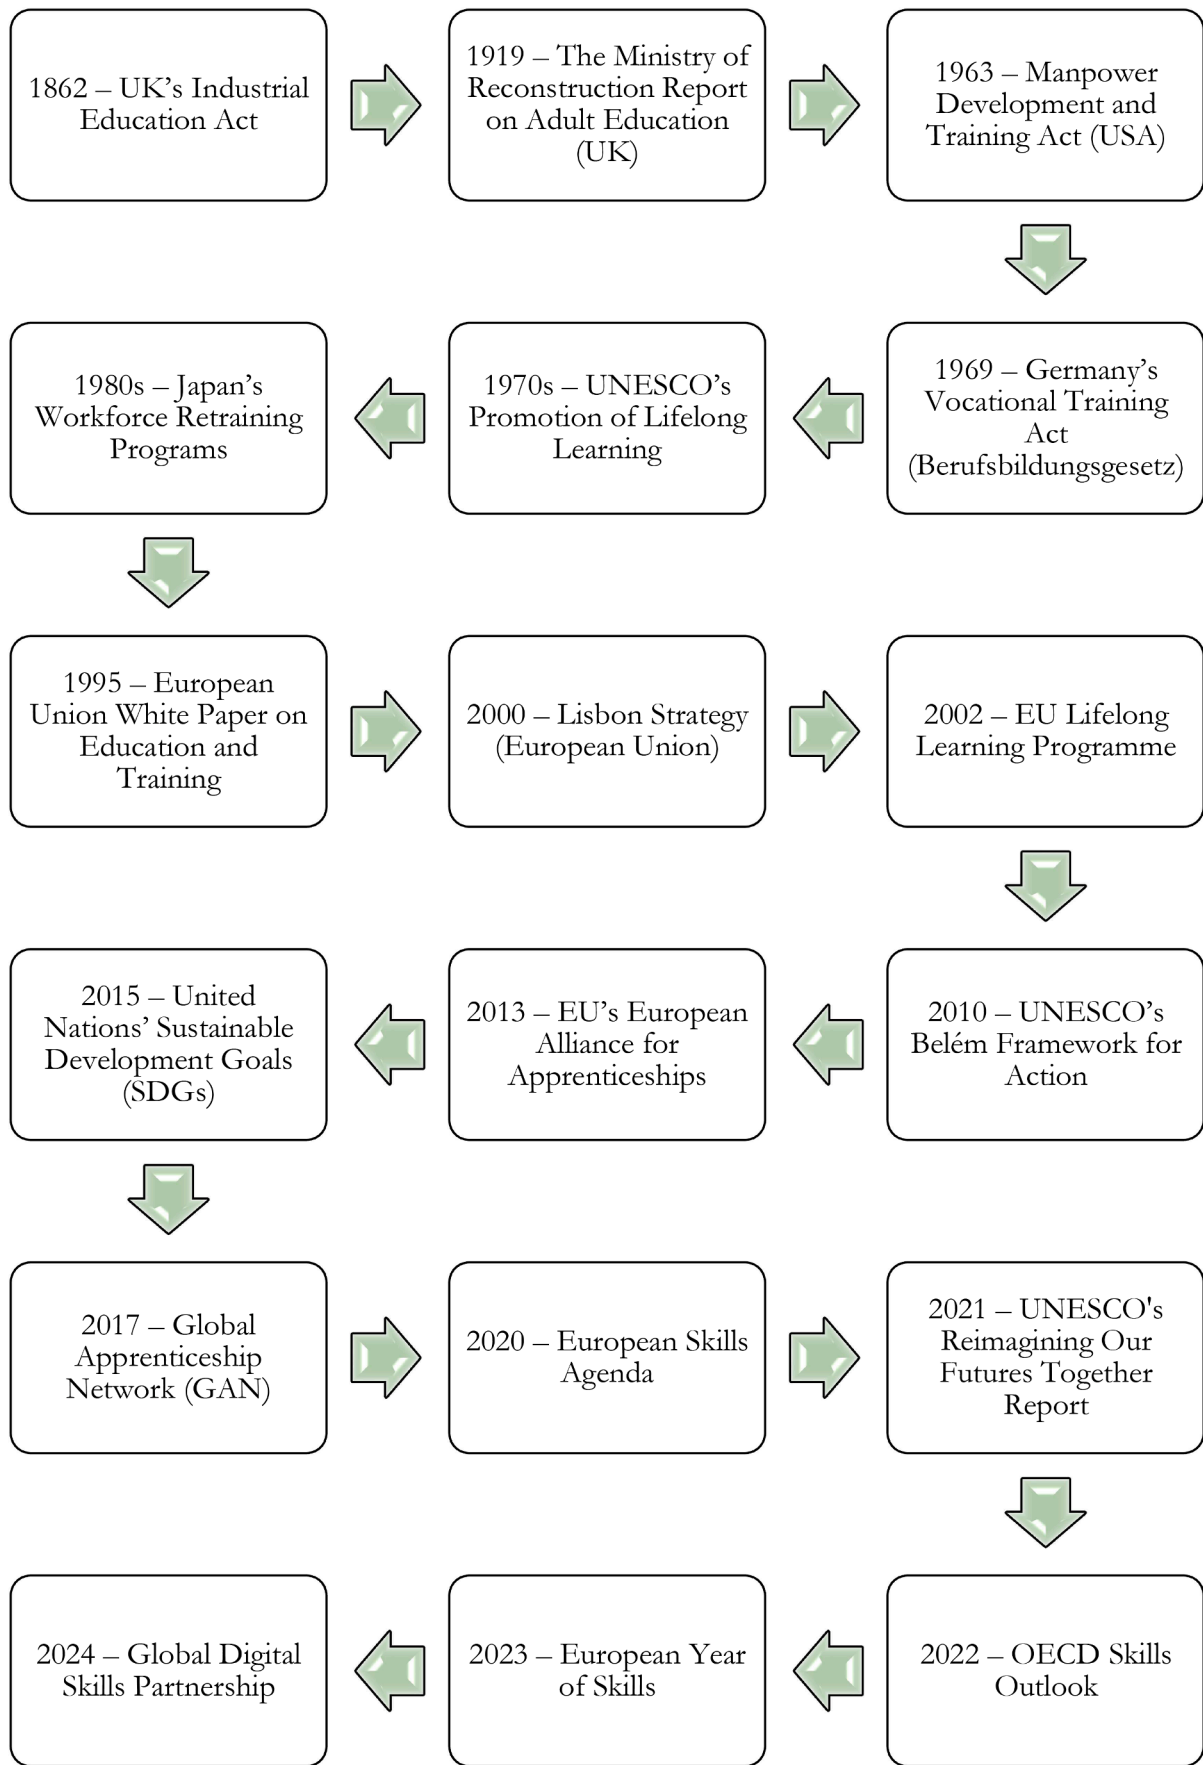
1862 – UK’s Industrial Education Act

1919 – The Ministry of Reconstruction Report on Adult Education (UK)

1963 – Manpower Development and Training Act (USA)

1969 – Germany’s Vocational Training Act (Berufsbildungsgesetz)

1970s – UNESCO’s Promotion of Lifelong Learning

1980s – Japan’s Workforce Retraining Programs

1995 – European Union White Paper on Education and Training

2000 – Lisbon Strategy (European Union)

2002 – EU Lifelong Learning Programme

2010 – UNESCO’s Belém Framework for Action

2013 – EU’s European Alliance for Apprenticeships

2015 – United Nations’ Sustainable Development Goals (SDGs)

2017 – Global Apprenticeship Network (GAN)

2020 – European Skills Agenda

2021 – UNESCO's Reimagining Our Futures Together Report

2022 – OECD Skills Outlook

2023 – European Year of Skills

2024 – Global Digital Skills Partnership